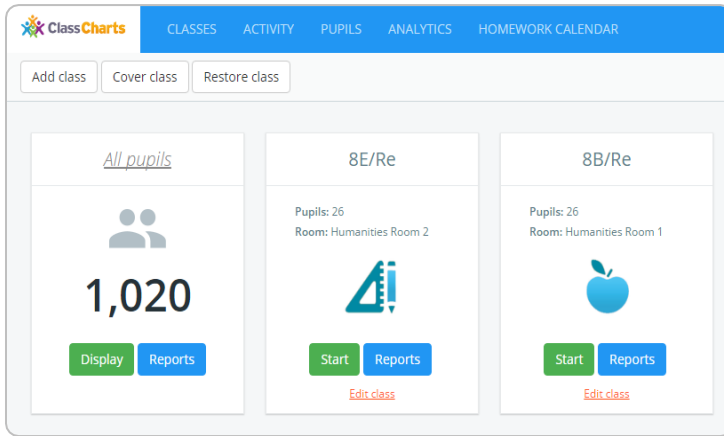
ClassCharts

CLASSES ACTIVITY PUPILS ANALYTICS HOMEWORK CALENDAR

Add class
Cover class
Restore class

All pupils

1,020

Display
Reports

8E/Re

Pupils: 26
Room: Humanities Room 2

Start
Reports
Edit class

8B/Re

Pupils: 26
Room: Humanities Room 1

Start
Reports
Edit class